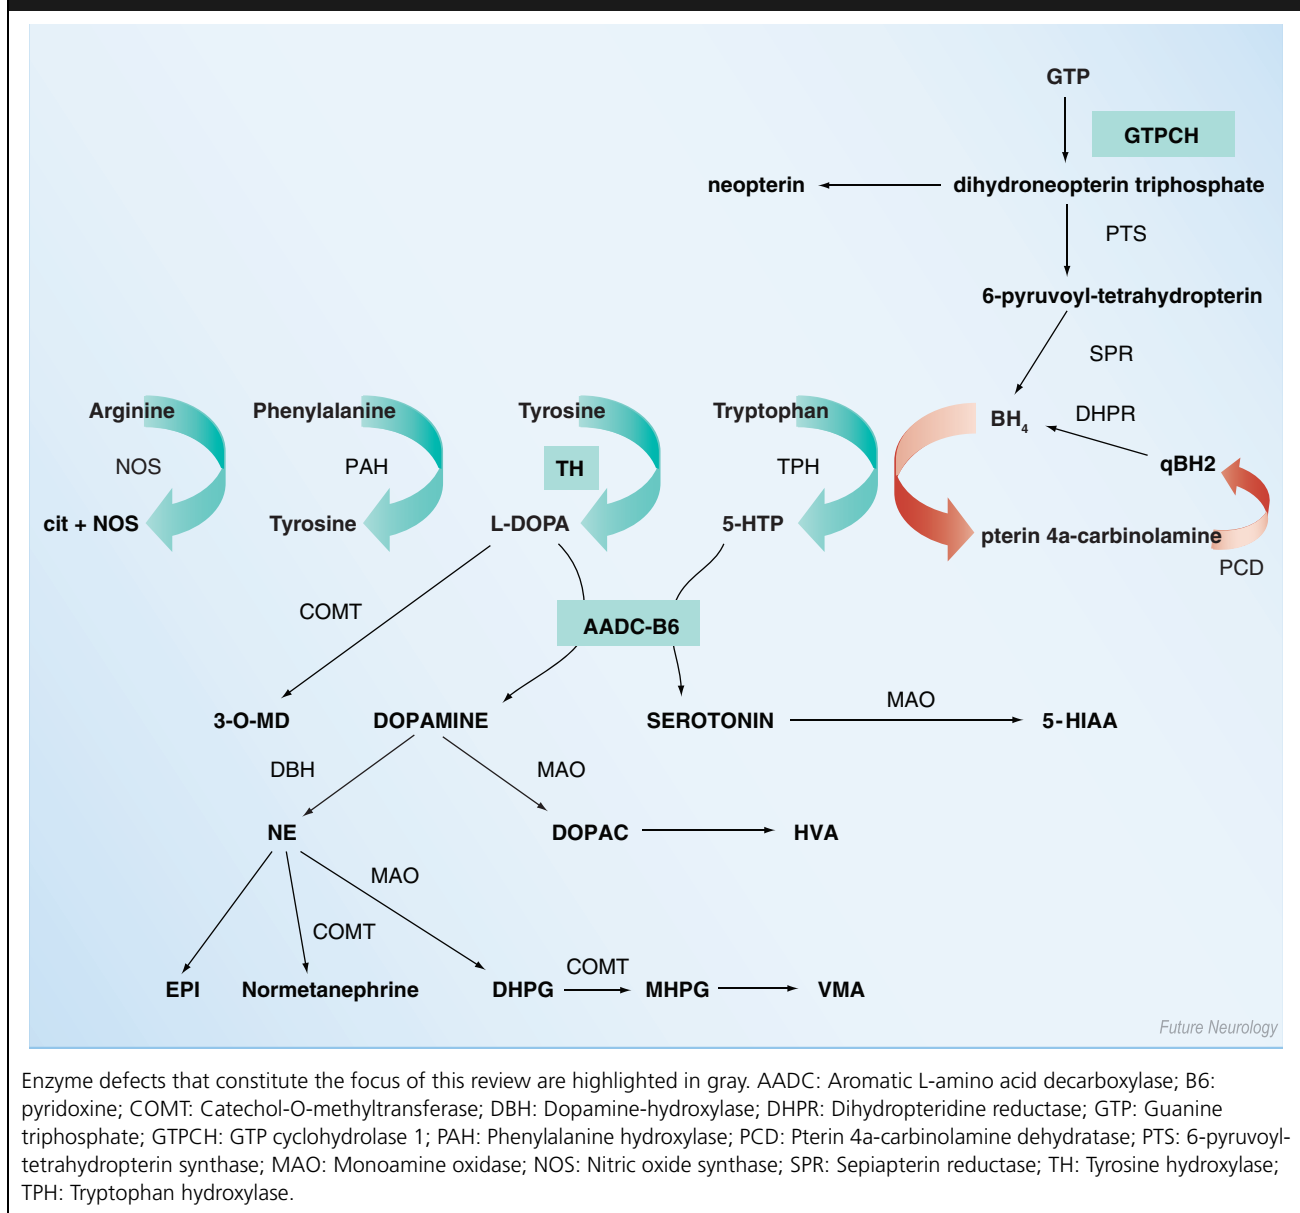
GTP

GTPCH

neopterin

dihydroneopterin triphosphate

PTS

6-pyruvoyl-tetrahydropterin

SPR

Arginine

NOS

cit + NOS

Phenylalanine

PAH

Tyrosine

Tyrosine

TH

L-DOPA

Tryptophan

TPH

5-HTP

$BH_4$

DHPR

qBH2

pterin 4a-carbinolamine

PCD

COMT

AADC-B6

3-O-MD

DOPAMINE

SEROTONIN

MAO

5-HIAA

DBH

MAO

NE

DOPAC

HVA

MAO

COMT

EPI

Normetanephrine

DHPG

COMT

MHPG

VMA

Future Neurology

Enzyme defects that constitute the focus of this review are highlighted in gray. AADC: Aromatic L-amino acid decarboxylase; B6: pyridoxine; COMT: Catechol-O-methyltransferase; DBH: Dopamine-hydroxylase; DHPR: Dihydropteridine reductase; GTP: Guanine triphosphate; GTPCH: GTP cyclohydrolase 1; PAH: Phenylalanine hydroxylase; PCD: Pterin 4a-carbinolamine dehydratase; PTS: 6-pyruvoyl-tetrahydropterin synthase; MAO: Monoamine oxidase; NOS: Nitric oxide synthase; SPR: Sepiapterin reductase; TH: Tyrosine hydroxylase; TPH: Tryptophan hydroxylase.